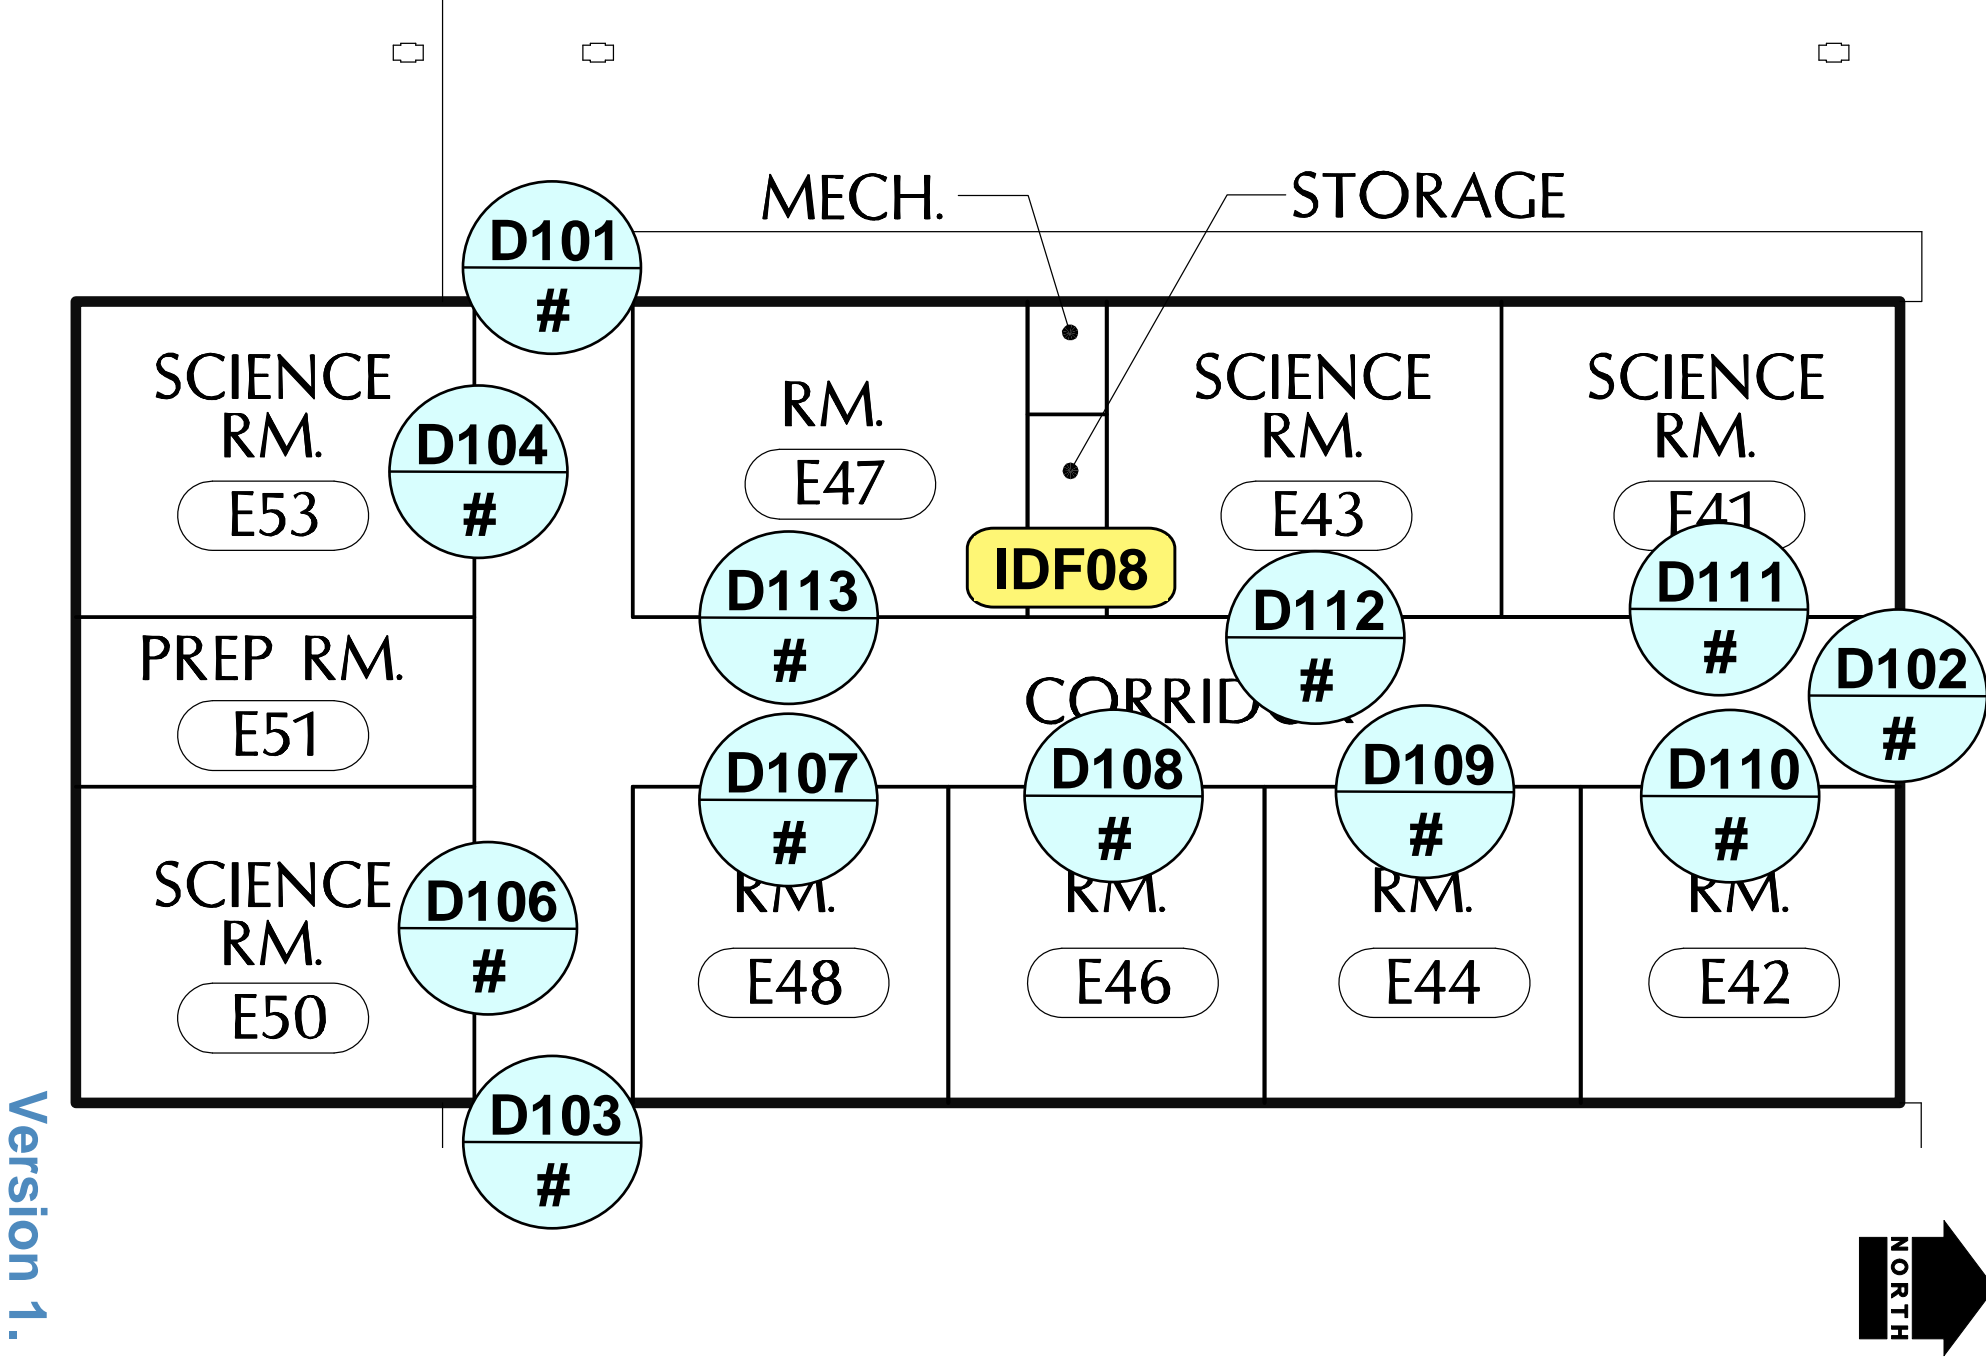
MECH.
STORAGE

D101
#

SCIENCE RM.
E53

D104
#

RM.
E47

SCIENCE RM.
E43

SCIENCE RM.
E41

D113
#

IDF08

D112
#

D111
#

D102
#

PREP RM.
E51

CORRID

D107
#

D108
#

D109
#

D110
#

SCIENCE RM.
E50

D106
#

RM.
E48

RM.
E46

RM.
E44

RM.
E42

D103
#

Version 1.

NORTH